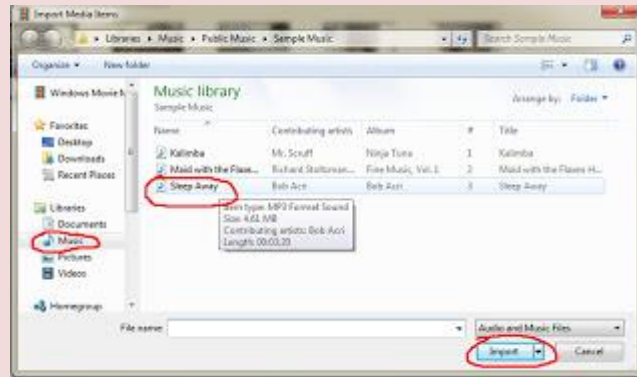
Import Media Items

Libraries ▸ Music ▸ Public Music ▸ Sample Music

Search Sample Music

Organize ▾ New folder

Windows Movie M

Favorites
Desktop
Downloads
Recent Places

Libraries
Documents
Music
Pictures
Videos

Homegroup

Music library
Sample Music

Arrange by: Folder ▾

| Name | Contributing artists | Album | # | Title |
|---|---|---|---|---|
| Kalimba | Mr. Scruff | Ninja Tuna | 1 | Kalimba |
| Maid with the Flaxe... | Richard Stoltzman... | Fine Music, Vol. 1 | 2 | Maid with the Flaxen H... |
| Sleep Away | Bob Acri | Bob Acri | 3 | Sleep Away |

Item type: MP3 Format Sound
Size: 4.61 MB
Contributing artists: Bob Acri
Length: 00:03:20

File name:

Audio and Music Files

Import

Cancel